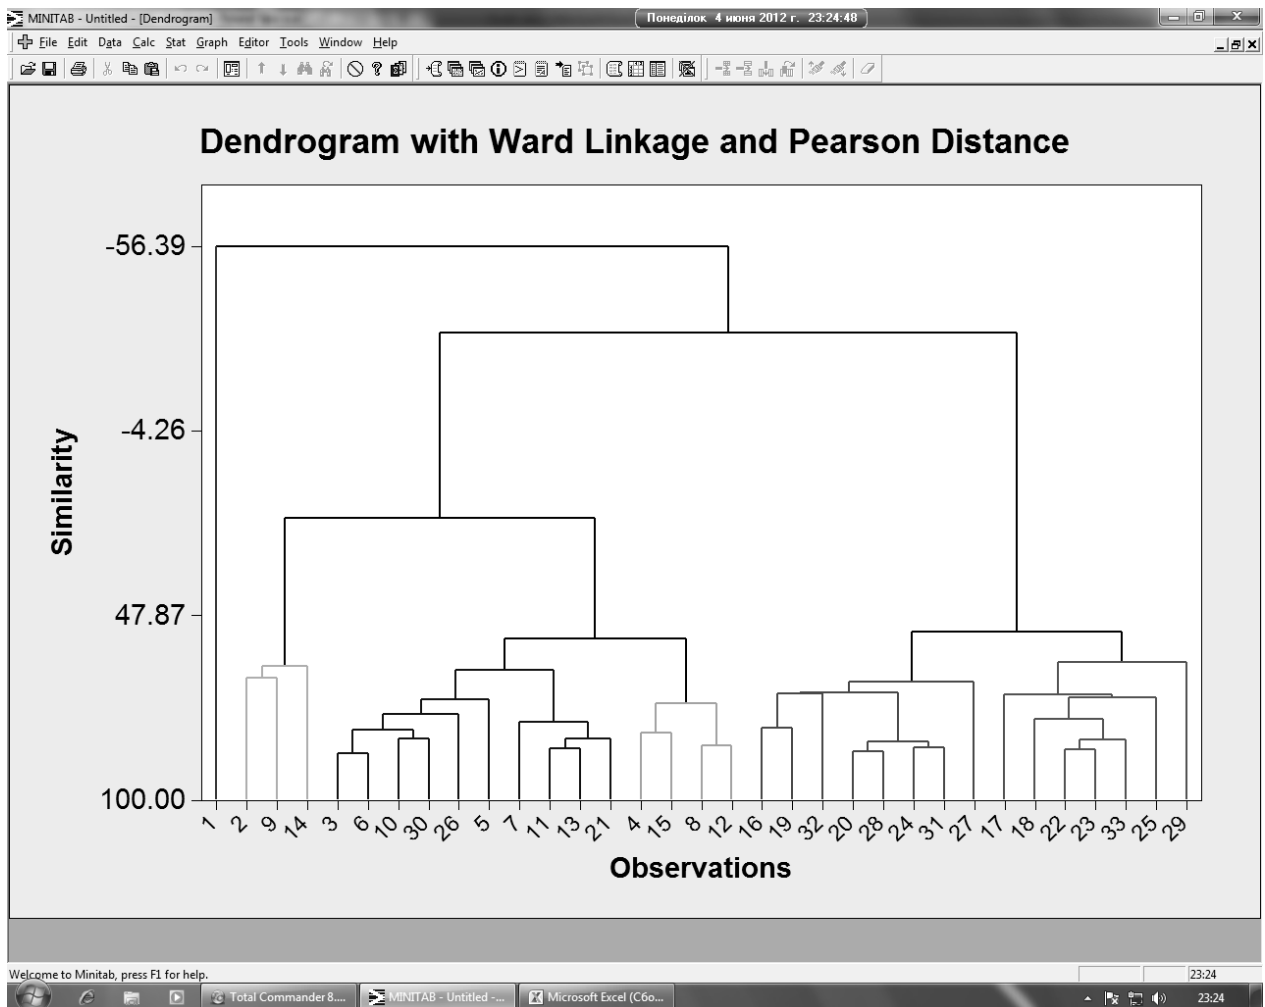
MINITAB - Untitled - [Dendrogram]
Понеділок 4 июня 2012 г. 23:24:48
File Edit Data Calc Stat Graph Editor Tools Window Help

Dendrogram with Ward Linkage and Pearson Distance

Similarity
-56.39
-4.26
47.87
100.00

1 2 9 14 3 6 10 30 26 5 7 11 13 21 4 15 8 12 16 19 32 20 28 24 31 27 17 18 22 23 33 25 29

Observations

Welcome to Minitab, press F1 for help.
23:24
Total Commander 8....
MINITAB - Untitled -...
Microsoft Excel (Сбо...
23:24